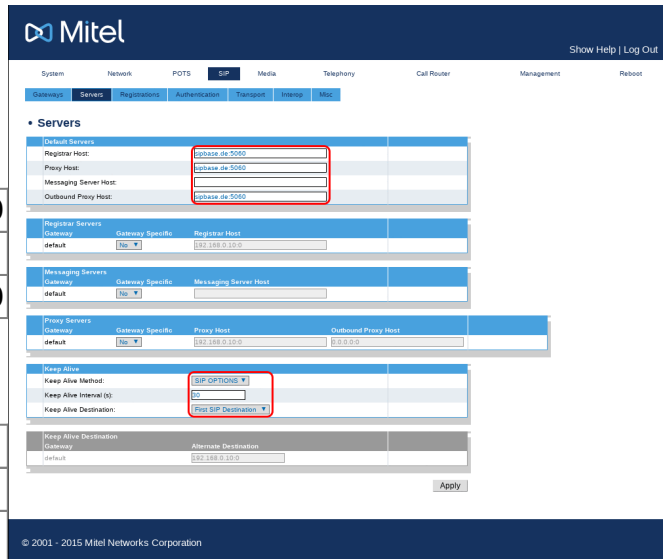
Mitel

Show Help | Log Out

System Network POTS SIP Media Telephony Call Router Management Reboot

Gateways Servers Registrations Authentication Transport Interop Misc

• Servers

| Default Servers | |
|---|---|
| Registrar Host: | sipbase.de:5060 |
| Proxy Host: | sipbase.de:5060 |
| Messaging Server Host: | |
| Outbound Proxy Host: | sipbase.de:5060 |

Registrar Servers

| Gateway | Gateway Specific | Registrar Host |
|---|---|---|
| default | No | 192.168.0.10:0 |

Messaging Servers

| Gateway | Gateway Specific | Messaging Server Host |
|---|---|---|
| default | No | |

Proxy Servers

| Gateway | Gateway Specific | Proxy Host | Outbound Proxy Host |
|---|---|---|---|
| default | No | 192.168.0.10:0 | 0.0.0.0:0 |

| Keep Alive | |
|---|---|
| Keep Alive Method: | SIP OPTIONS |
| Keep Alive Interval (s): | 30 |
| Keep Alive Destination: | First SIP Destination |

Keep Alive Destination

| Gateway | Alternate Destination |
|---|---|
| default | 192.168.0.10:0 |

Apply

© 2001 - 2015 Mitel Networks Corporation